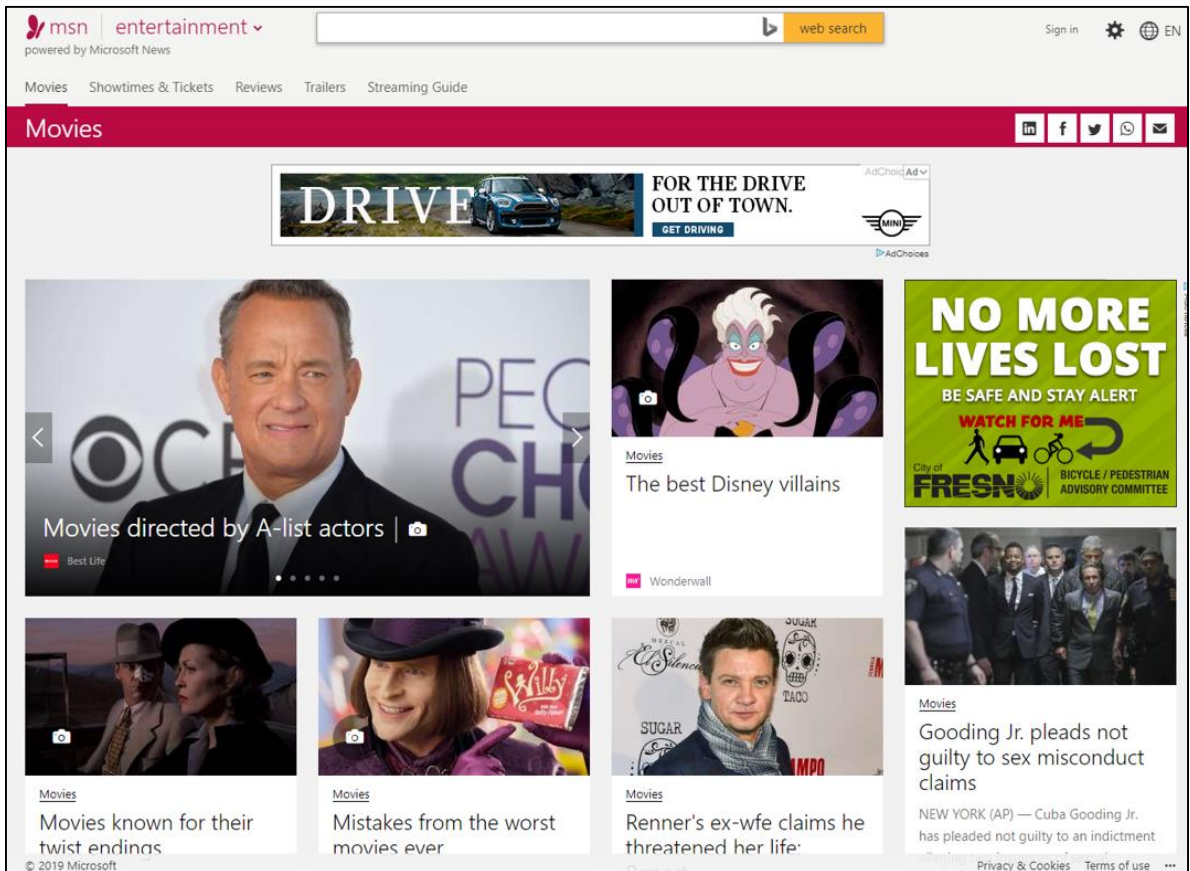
msn entertainment
powered by Microsoft News

web search

Sign in EN

Movies Showtimes & Tickets Reviews Trailers Streaming Guide

Movies

AdChoices Ad

DRIVE FOR THE DRIVE OUT OF TOWN. GET DRIVING MINI

AdChoices

Movies directed by A-list actors

Best Life

Movies
The best Disney villains

Wonderwall

NO MORE LIVES LOST
BE SAFE AND STAY ALERT
WATCH FOR ME
City of FRESNO
BICYCLE / PEDESTRIAN ADVISORY COMMITTEE

Movies
Movies known for their twist endings

Movies
Mistakes from the worst movies ever

Movies
Renner's ex-wfe claims he threatened her life:

Movies
Gooding Jr. pleads not guilty to sex misconduct claims

NEW YORK (AP) — Cuba Gooding Jr. has pleaded not guilty to an indictment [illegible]

© 2019 Microsoft

Privacy & Cookies Terms of use ···